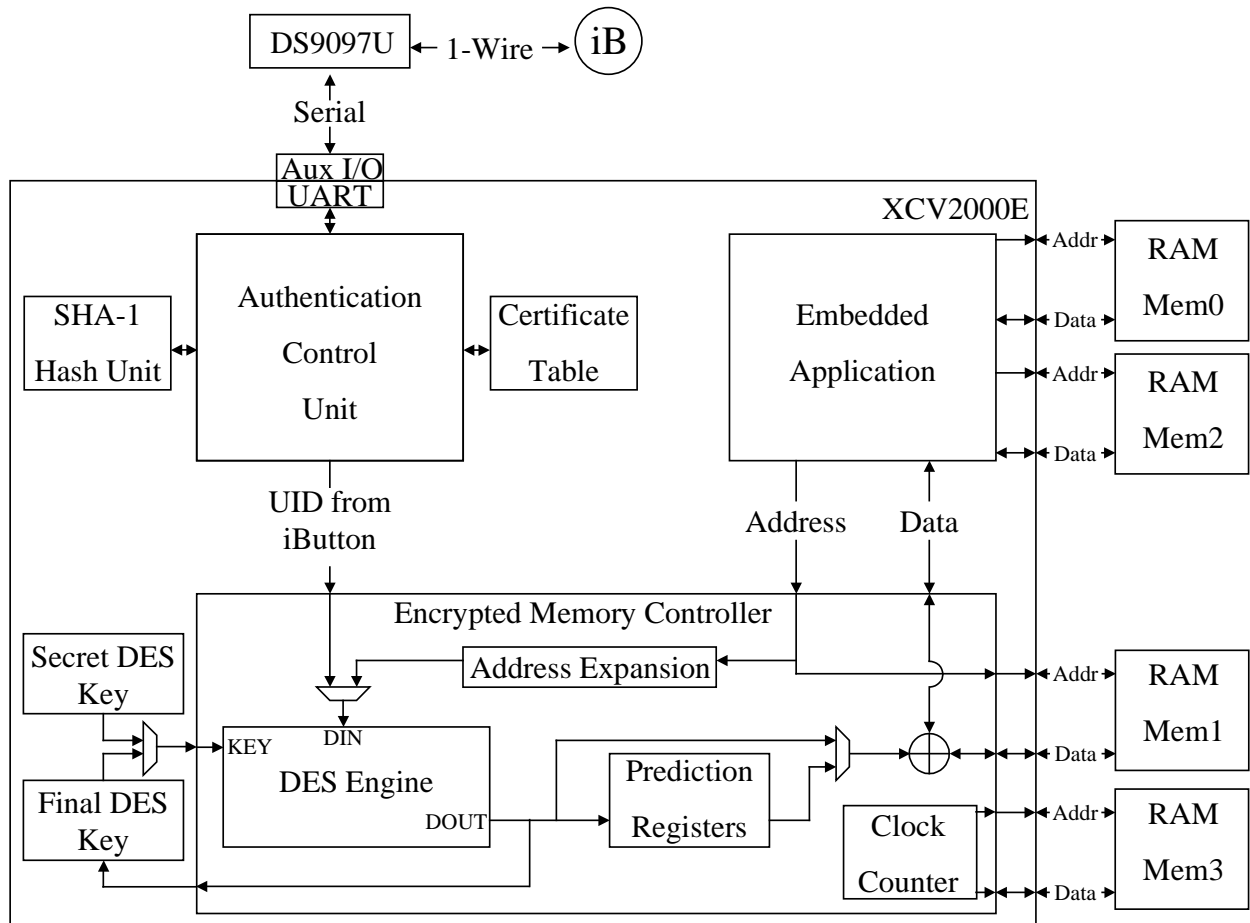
DS9097U
1-Wire
iB
Serial
Aux I/O
UART
XCV2000E
SHA-1 Hash Unit
Authentication Control Unit
Certificate Table
Embedded Application
Addr
RAM Mem0
Data
Addr
RAM Mem2
Data
UID from iButton
Address
Data
Encrypted Memory Controller
Secret DES Key
Address Expansion
Addr
RAM Mem1
DIN
KEY
DES Engine
Data
Final DES Key
Prediction Registers
DOUT
Clock Counter
Addr
RAM Mem3
Data